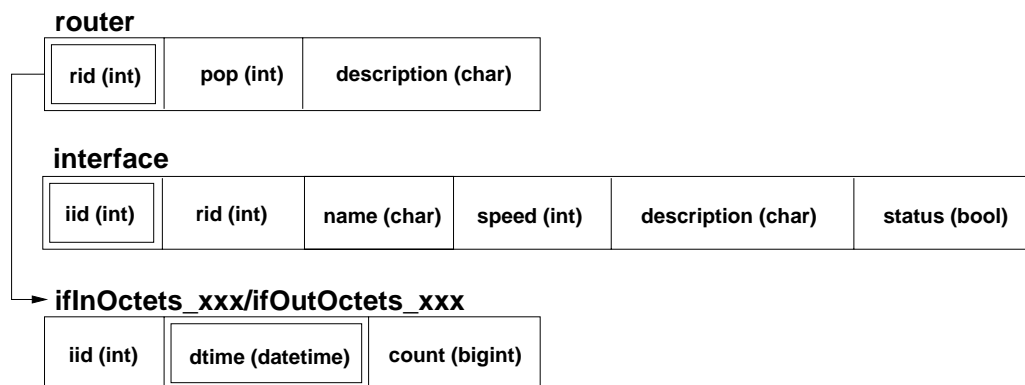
router

| rid (int) | pop (int) | description (char) |
|---|---|---|

interface

| iid (int) | rid (int) | name (char) | speed (int) | description (char) | status (bool) |
|---|---|---|---|---|---|

ifInOctets_xxx/ifOutOctets_xxx

| iid (int) | dtime (datetime) | count (bigint) |
|---|---|---|